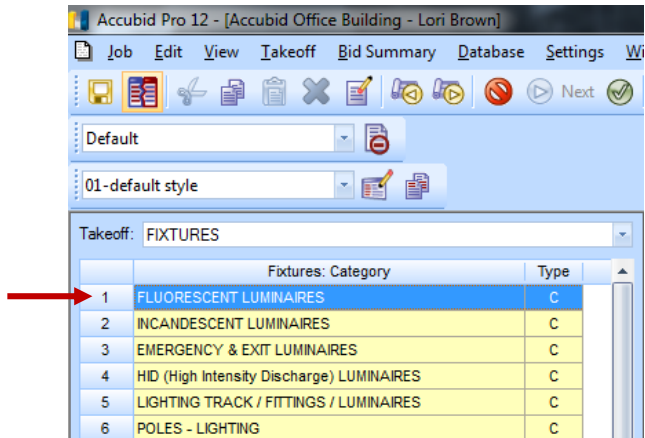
Accubid Pro 12 - [Accubid Office Building - Lori Brown]

Job Edit View Takeoff Bid Summary Database Settings Wi

Next

Default

01-default style

Takeoff: FIXTURES

| | Fixtures: Category | Type |
|---|---|---|
| 1 | FLUORESCENT LUMINAIRES | C |
| 2 | INCANDESCENT LUMINAIRES | C |
| 3 | EMERGENCY & EXIT LUMINAIRES | C |
| 4 | HID (High Intensity Discharge) LUMINAIRES | C |
| 5 | LIGHTING TRACK / FITTINGS / LUMINAIRES | C |
| 6 | POLES - LIGHTING | C |